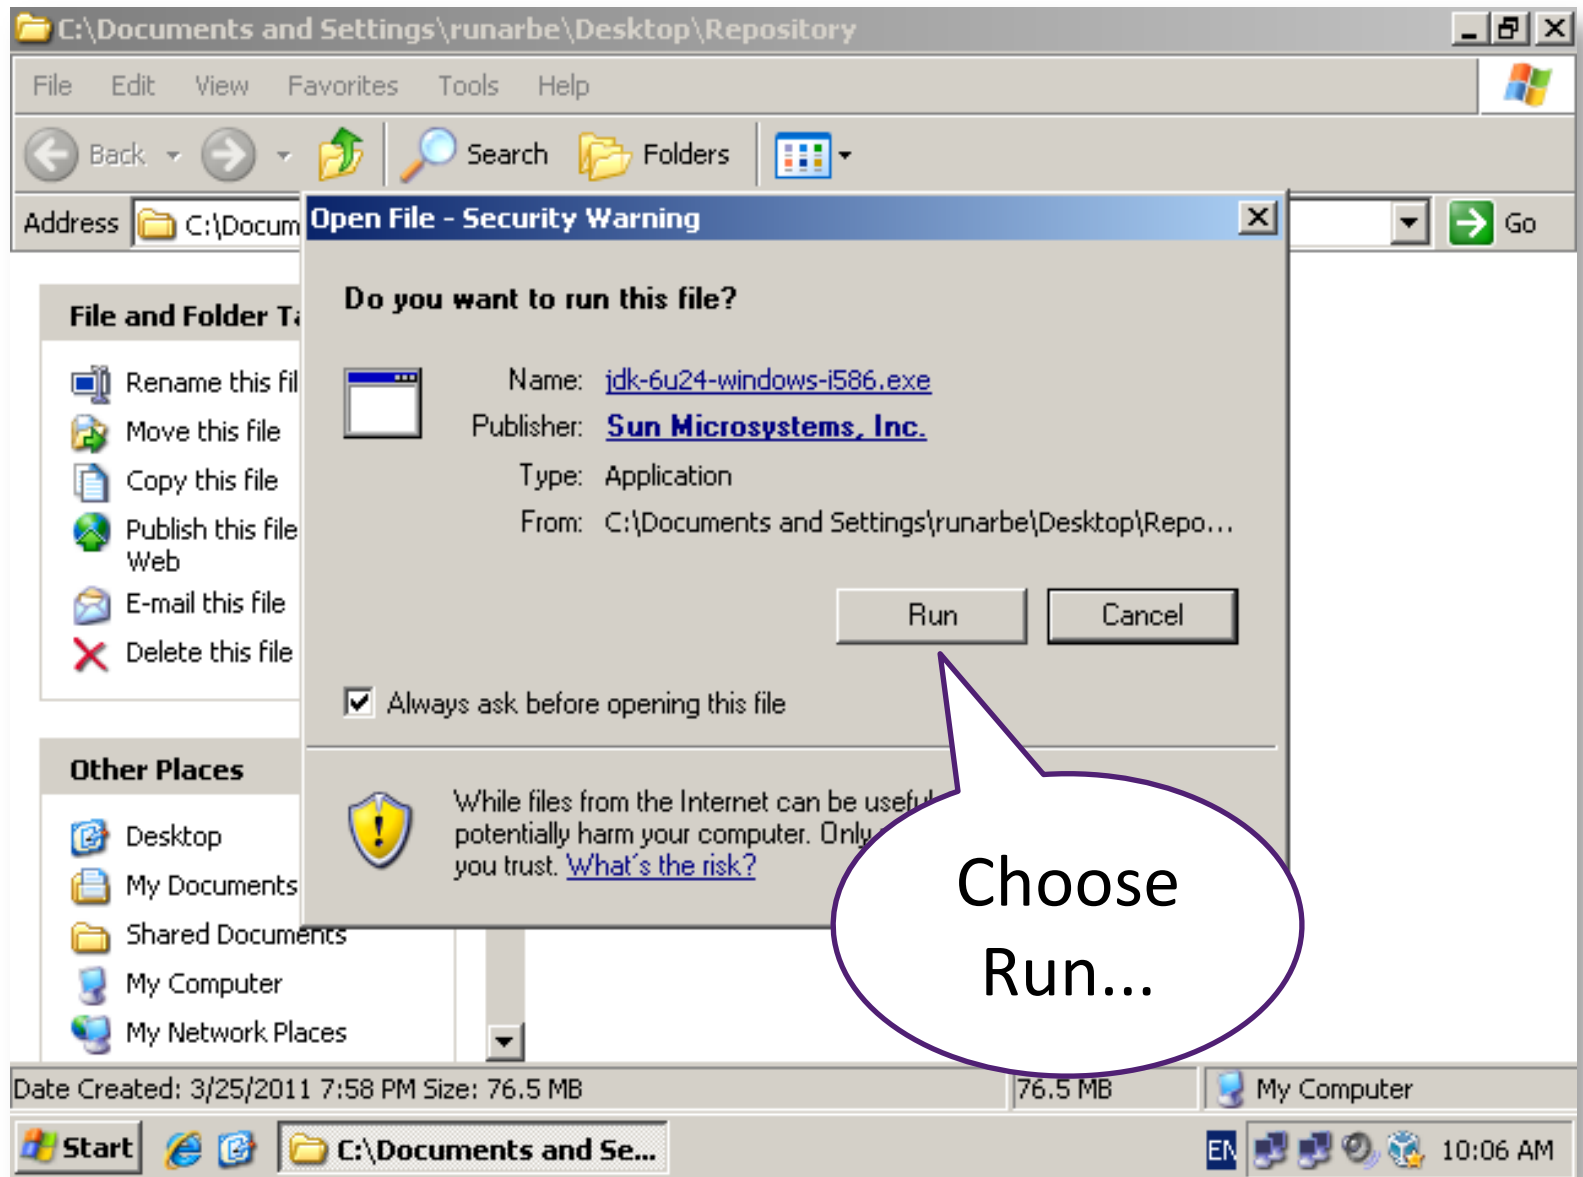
C:\Documents and Settings\runarbe\Desktop\Repository

File Edit View Favorites Tools Help

Back Search Folders

Address C:\Docum

Go

File and Folder Ta

Rename this fil
Move this file
Copy this file
Publish this file Web
E-mail this file
Delete this file

Other Places

Desktop
My Documents
Shared Documents
My Computer
My Network Places

Open File - Security Warning

Do you want to run this file?

Name: jdk-6u24-windows-i586.exe
Publisher: Sun Microsystems, Inc.
Type: Application
From: C:\Documents and Settings\runarbe\Desktop\Repo...

Run Cancel

Always ask before opening this file

While files from the Internet can be usefu potentially harm your computer. Only you trust. What's the risk?

Choose Run...

Date Created: 3/25/2011 7:58 PM Size: 76.5 MB 76.5 MB My Computer

Start C:\Documents and Se... EN 10:06 AM